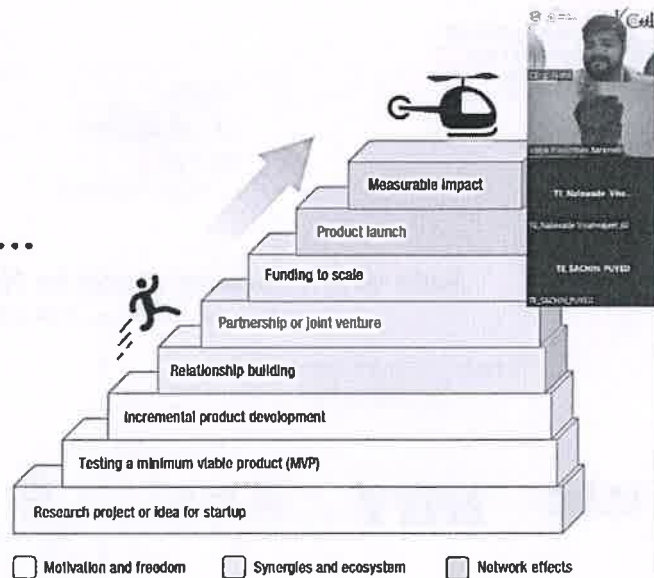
Measurable impact

Product launch

Funding to scale

Partnership or joint venture

Relationship building

Incremental product development

Testing a minimum viable product (MVP)

Research project or idea for startup

Motivation and freedom
Synergies and ecosystem
Network effects

TE Nalawade Vis...

TE_Nalawade Vishwajeet_Ai

TE SACHIN PUYED

TE_SACHIN_PUYED